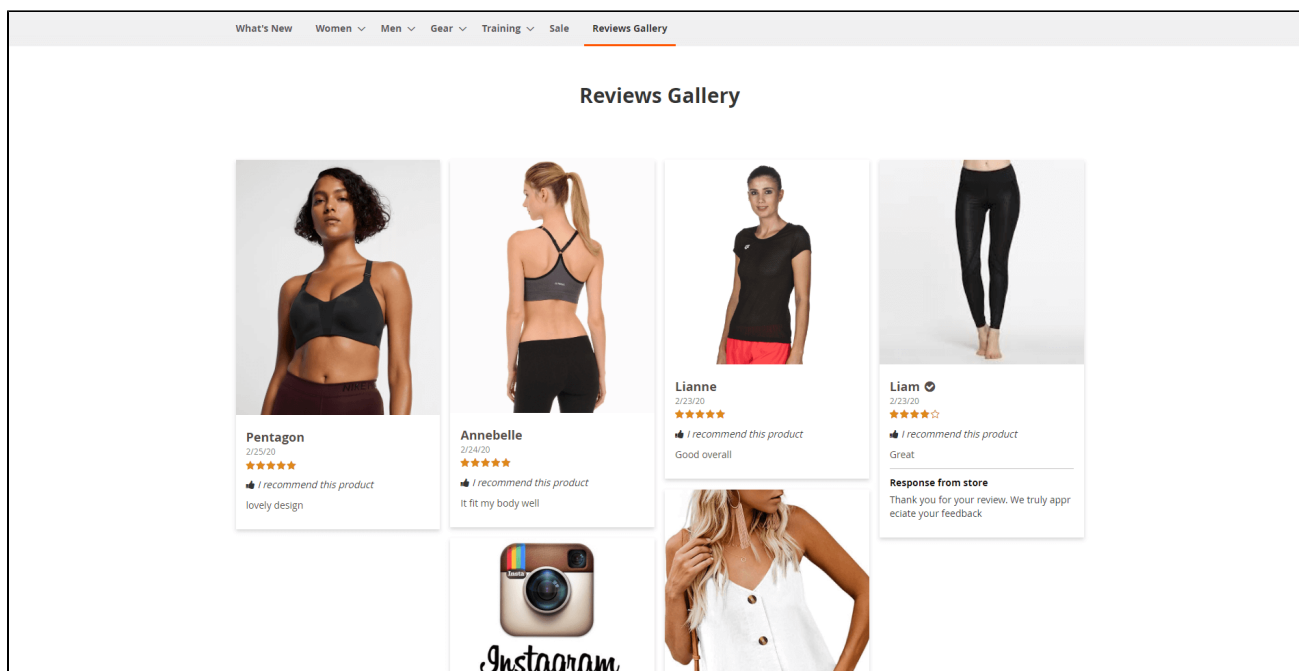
What's New Women Men Gear Training Sale Reviews Gallery

Reviews Gallery

Pentagon
2/25/20
★★★★★
I recommend this product
lovely design

Annebelle
2/24/20
★★★★★
I recommend this product
It fit my body well

Insta

Instagram

Lianne
2/23/20
★★★★★
I recommend this product
Good overall

Liam
2/23/20
★★★★☆
I recommend this product
Great

Response from store
Thank you for your review. We truly appr eciate your feedback